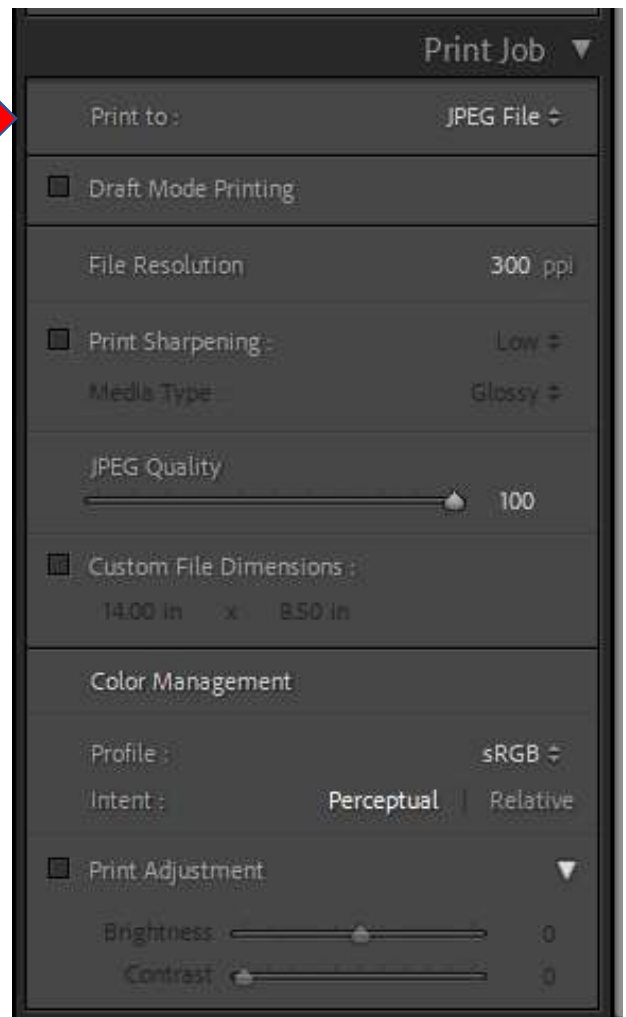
Print Job ▼

Print to : JPEG File ≑

Draft Mode Printing

File Resolution 300 ppi

Print Sharpening : Low ≑

Media Type : Glossy ≑

JPEG Quality

100

Custom File Dimensions :

14.00 in x 8.50 in

Color Management

Profile : sRGB ≑

Intent : Perceptual | Relative

Print Adjustment ▼

Brightness 0

Contrast 0